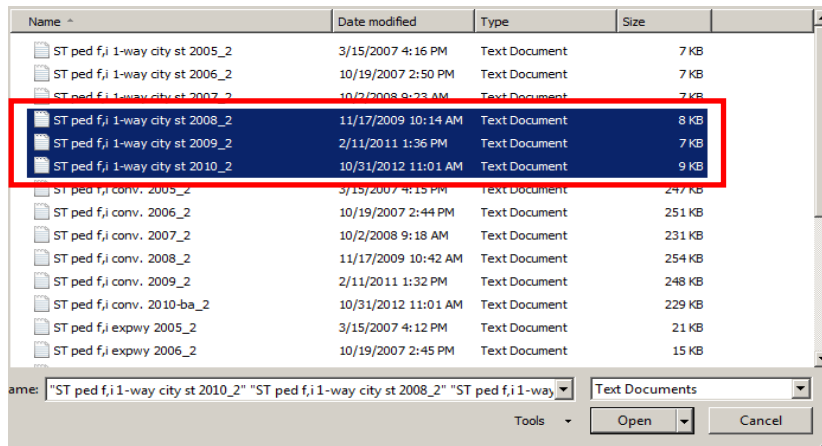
| Name | Date modified | Type | Size |
|---|---|---|---|
| ST ped f,i 1-way city st 2005_2 | 3/15/2007 4:16 PM | Text Document | 7 KB |
| ST ped f,i 1-way city st 2006_2 | 10/19/2007 2:50 PM | Text Document | 7 KB |
| ST ped f,i 1-way city st 2007_2 | 10/2/2008 9:23 AM | Text Document | 7 KB |
| ST ped f,i 1-way city st 2008_2 | 11/17/2009 10:14 AM | Text Document | 8 KB |
| ST ped f,i 1-way city st 2009_2 | 2/11/2011 1:36 PM | Text Document | 7 KB |
| ST ped f,i 1-way city st 2010_2 | 10/31/2012 11:01 AM | Text Document | 9 KB |
| ST ped f,i conv. 2005_2 | 3/15/2007 4:15 PM | Text Document | 247 KB |
| ST ped f,i conv. 2006_2 | 10/19/2007 2:44 PM | Text Document | 251 KB |
| ST ped f,i conv. 2007_2 | 10/2/2008 9:18 AM | Text Document | 231 KB |
| ST ped f,i conv. 2008_2 | 11/17/2009 10:42 AM | Text Document | 254 KB |
| ST ped f,i conv. 2009_2 | 2/11/2011 1:32 PM | Text Document | 248 KB |
| ST ped f,i conv. 2010-ba_2 | 10/31/2012 11:01 AM | Text Document | 229 KB |
| ST ped f,i expwy 2005_2 | 3/15/2007 4:12 PM | Text Document | 21 KB |
| ST ped f,i expwy 2006_2 | 10/19/2007 2:45 PM | Text Document | 15 KB |

ame: "ST ped f,i 1-way city st 2010_2" "ST ped f,i 1-way city st 2008_2" "ST ped f,i 1-way

Text Documents

Tools

Open

Cancel